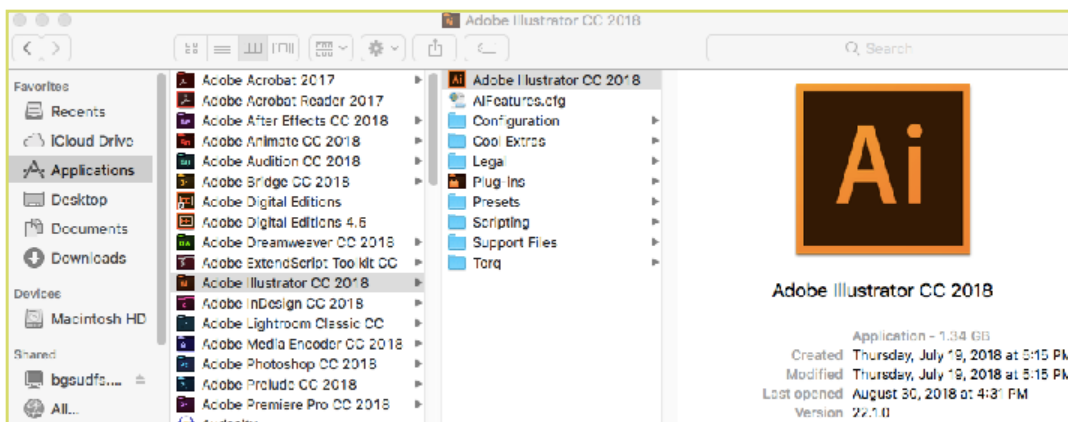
Adobe Illustrator CC 2018

Search

Favorites
Recents
iCloud Drive
Applications
Desktop
Documents
Downloads
Devices
Macintosh HD
Shared
bgsudfs...
All...

Adobe Acrobat 2017
Adobe Acrobat Reader 2017
Adobe After Effects CC 2018
Adobe Animate CC 2018
Adobe Audition CC 2018
Adobe Bridge CC 2018
Adobe Digital Editions
Adobe Digital Editions 4.5
Adobe Dreamweaver CC 2018
Adobe ExtendScript Toolkit CC
Adobe Illustrator CC 2018
Adobe InDesign CC 2018
Adobe Lightroom Classic CC
Adobe Media Encoder CC 2018
Adobe Photoshop CC 2018
Adobe Prelude CC 2018
Adobe Premiere Pro CC 2018

Adobe Illustrator CC 2018
AIFeatures.cfg
Configuration
Cool Extras
Legal
Plug-ins
Presets
Scripting
Support Files
Torq

Ai

Adobe Illustrator CC 2018

Application - 1.34 GB
Created Thursday, July 19, 2018 at 5:15 PM
Modified Thursday, July 19, 2018 at 5:15 PM
Last opened August 30, 2018 at 4:31 PM
Version 22.1.0